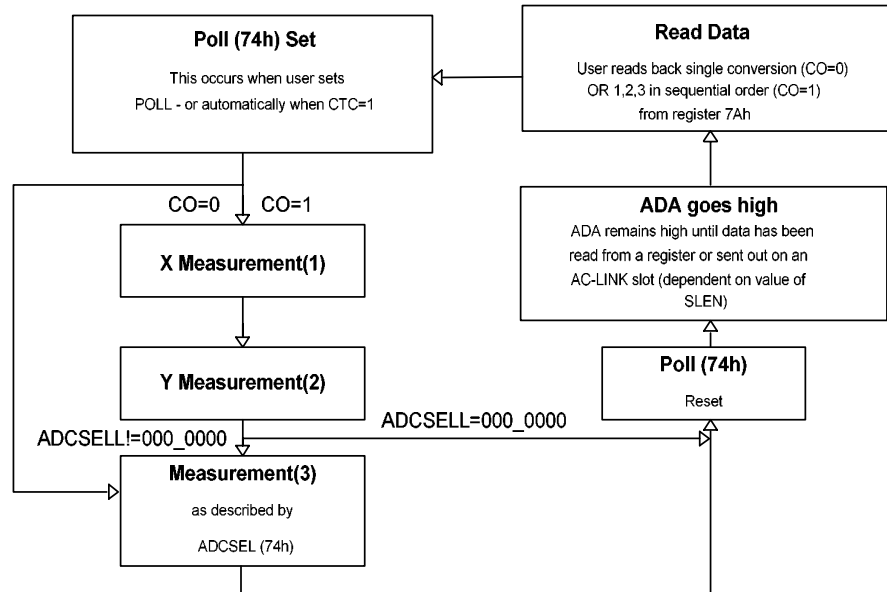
Poll (74h) Set

This occurs when user sets POLL - or automatically when CTC=1

Read Data

User reads back single conversion (CO=0) OR 1,2,3 in sequential order (CO=1) from register 7Ah

CO=0

CO=1

X Measurement(1)

ADA goes high

ADA remains high until data has been read from a register or sent out on an AC-LINK slot (dependent on value of SLEN)

Y Measurement(2)

Poll (74h)

Reset

ADCSELL=000_0000

ADCSELL!=000_0000

Measurement(3)

as described by

ADCSEL (74h)